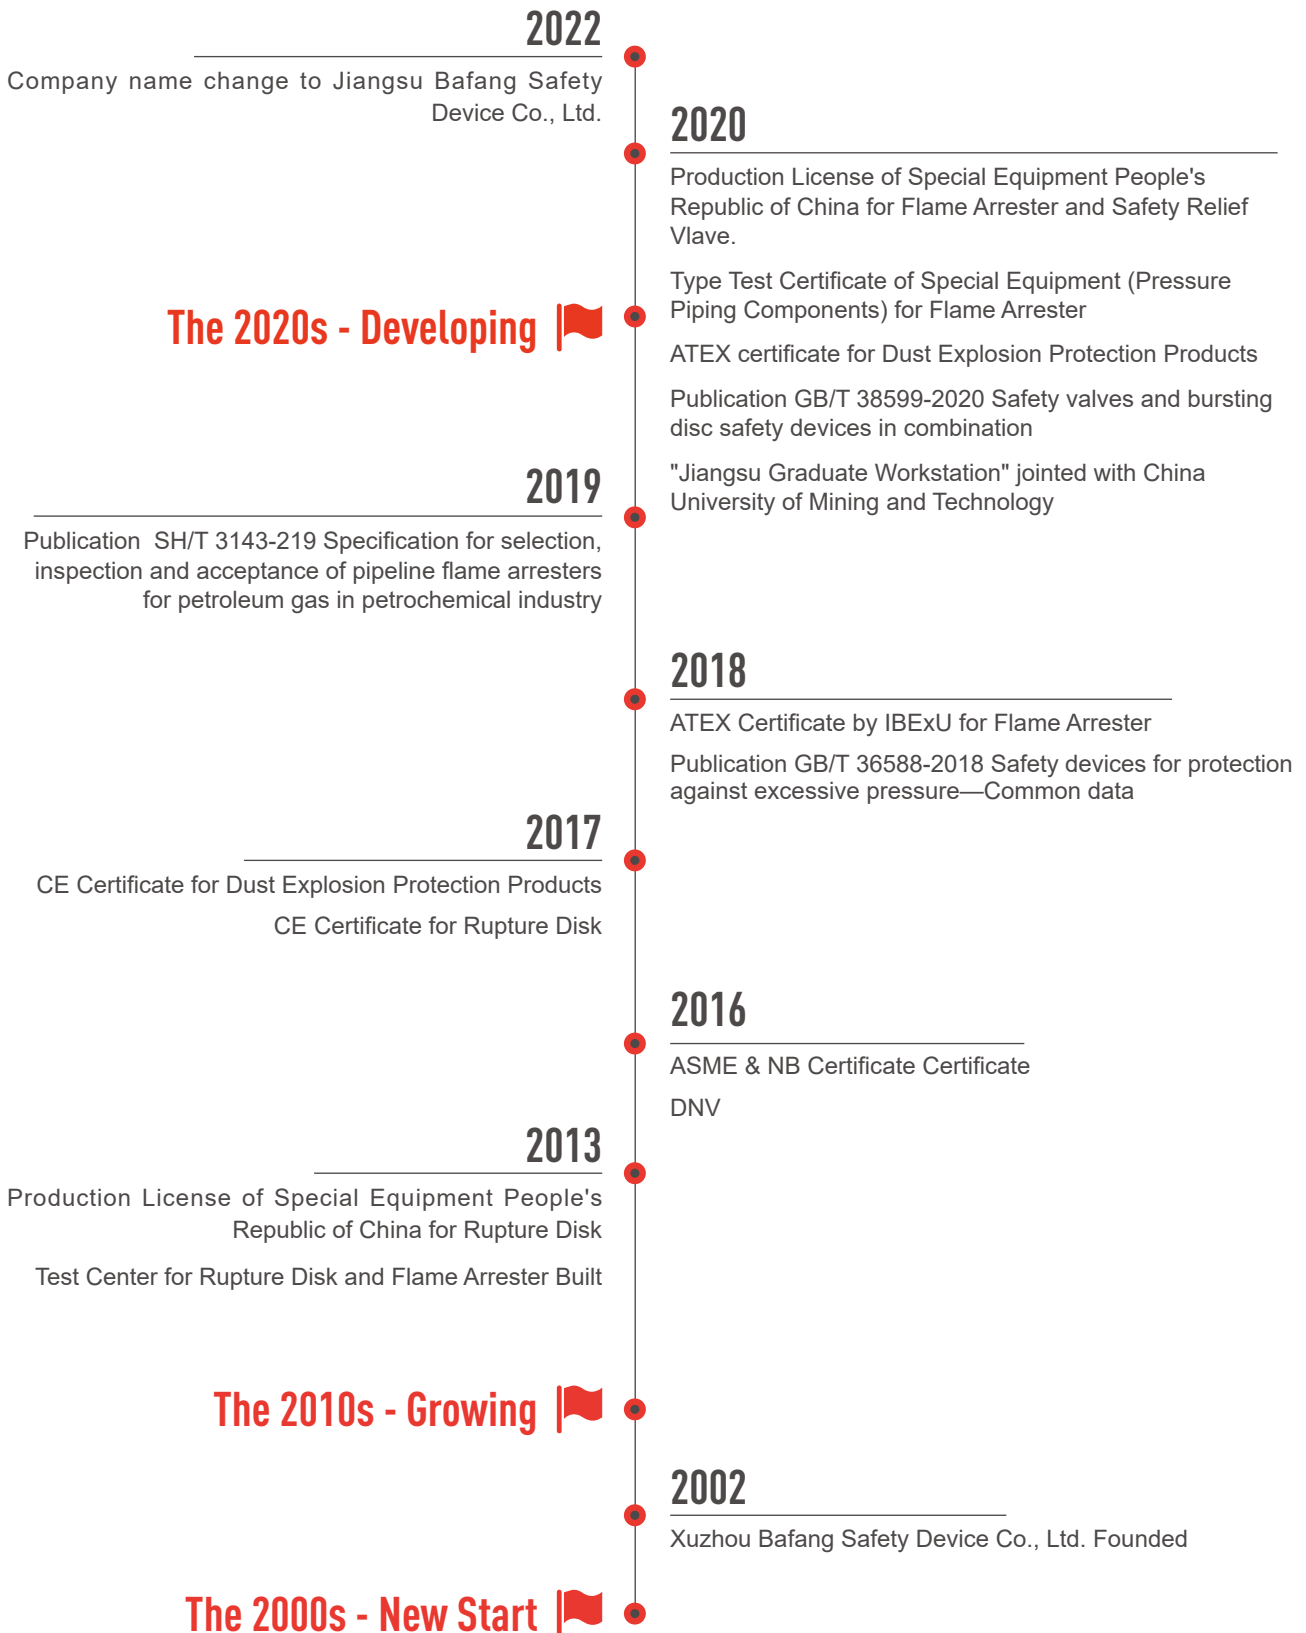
2022

Company name change to Jiangsu Bafang Safety Device Co., Ltd.

2020

Production License of Special Equipment People's Republic of China for Flame Arrester and Safety Relief Vlave.

Type Test Certificate of Special Equipment (Pressure Piping Components) for Flame Arrester

The 2020s - Developing

ATEX certificate for Dust Explosion Protection Products

Publication GB/T 38599-2020 Safety valves and bursting disc safety devices in combination

"Jiangsu Graduate Workstation" jointed with China University of Mining and Technology

2019

Publication SH/T 3143-219 Specification for selection, inspection and acceptance of pipeline flame arresters for petroleum gas in petrochemical industry

2018

ATEX Certificate by IBExU for Flame Arrester

Publication GB/T 36588-2018 Safety devices for protection against excessive pressure—Common data

2017

CE Certificate for Dust Explosion Protection Products

CE Certificate for Rupture Disk

2016

ASME & NB Certificate Certificate

DNV

2013

Production License of Special Equipment People's Republic of China for Rupture Disk

Test Center for Rupture Disk and Flame Arrester Built

The 2010s - Growing

2002

Xuzhou Bafang Safety Device Co., Ltd. Founded

The 2000s - New Start